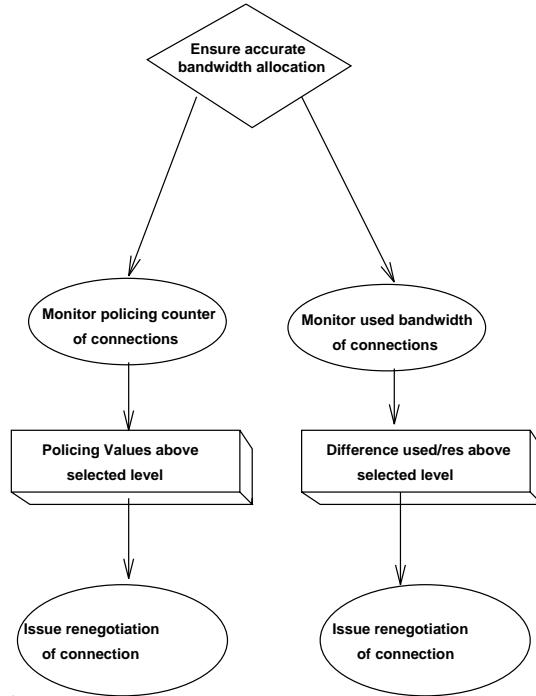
Ensure accurate bandwidth allocation

Monitor policing counter of connections

Monitor used bandwidth of connections

Policing Values above selected level

Difference used/res above selected level

Issue renegotiation of connection

Issue renegotiation of connection